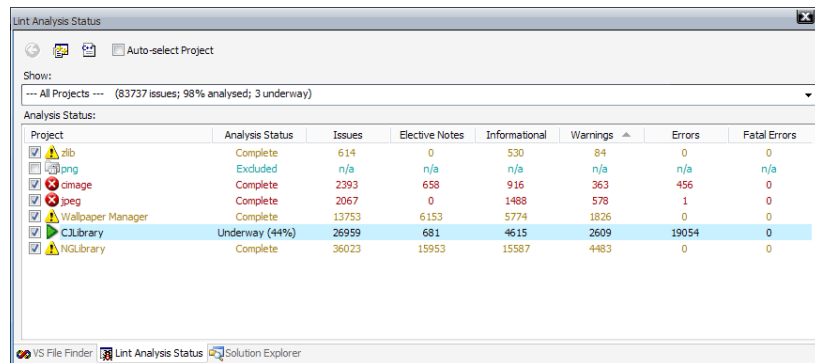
Lint Analysis Status

Auto-select Project

Show:

--- All Projects --- (83737 issues; 98% analysed; 3 underway)

Analysis Status:

| Project | Analysis Status | Issues | Elective Notes | Informational | Warnings | Errors | Fatal Errors |
|---|---|---|---|---|---|---|---|
| zlib | Complete | 614 | 0 | 530 | 84 | 0 | 0 |
| png | Excluded | n/a | n/a | n/a | n/a | n/a | n/a |
| cimage | Complete | 2393 | 658 | 916 | 363 | 456 | 0 |
| jpeg | Complete | 2067 | 0 | 1488 | 578 | 1 | 0 |
| Wallpaper Manager | Complete | 13753 | 6153 | 5774 | 1826 | 0 | 0 |
| CJLibrary | Underway (44%) | 26959 | 681 | 4615 | 2609 | 19054 | 0 |
| NGLibrary | Complete | 36023 | 15953 | 15587 | 4483 | 0 | 0 |

VS File Finder | Lint Analysis Status | Solution Explorer